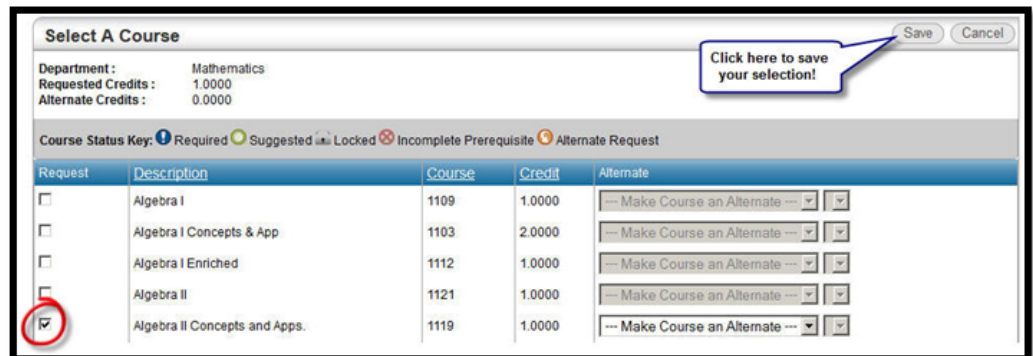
Select A Course

Save Cancel

Click here to save your selection!

Department : Mathematics
Requested Credits : 1.0000
Alternate Credits : 0.0000

Course Status Key: Required Suggested Locked Incomplete Prerequisite Alternate Request

| Request | Description | Course | Credit | Alternate |
|---|---|---|---|---|
| ☐ | Algebra I | 1109 | 1.0000 | --- Make Course an Alternate --- |
| ☐ | Algebra I Concepts & App | 1103 | 2.0000 | --- Make Course an Alternate --- |
| ☐ | Algebra I Enriched | 1112 | 1.0000 | --- Make Course an Alternate --- |
| ☐ | Algebra II | 1121 | 1.0000 | --- Make Course an Alternate --- |
| ☑ | Algebra II Concepts and Apps. | 1119 | 1.0000 | --- Make Course an Alternate --- |